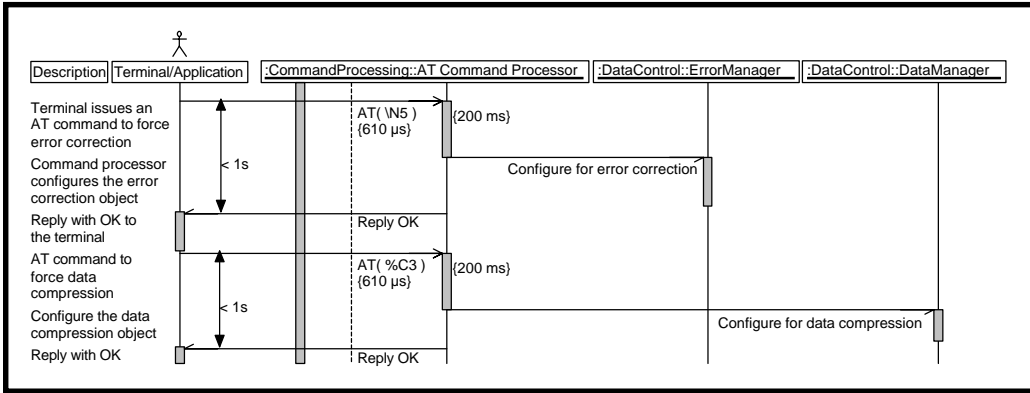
Description | Terminal/Application | :CommandProcessing::AT Command Processor | :DataControl::ErrorManager | :DataControl::DataManager

Terminal issues an AT command to force error correction

AT( \N5 )
{610 µs}

{200 ms}

< 1s

Command processor configures the error correction object

Configure for error correction

Reply with OK to the terminal

Reply OK

AT command to force data compression

AT( %C3 )
{610 µs}

{200 ms}

< 1s

Configure the data compression object

Configure for data compression

Reply with OK

Reply OK